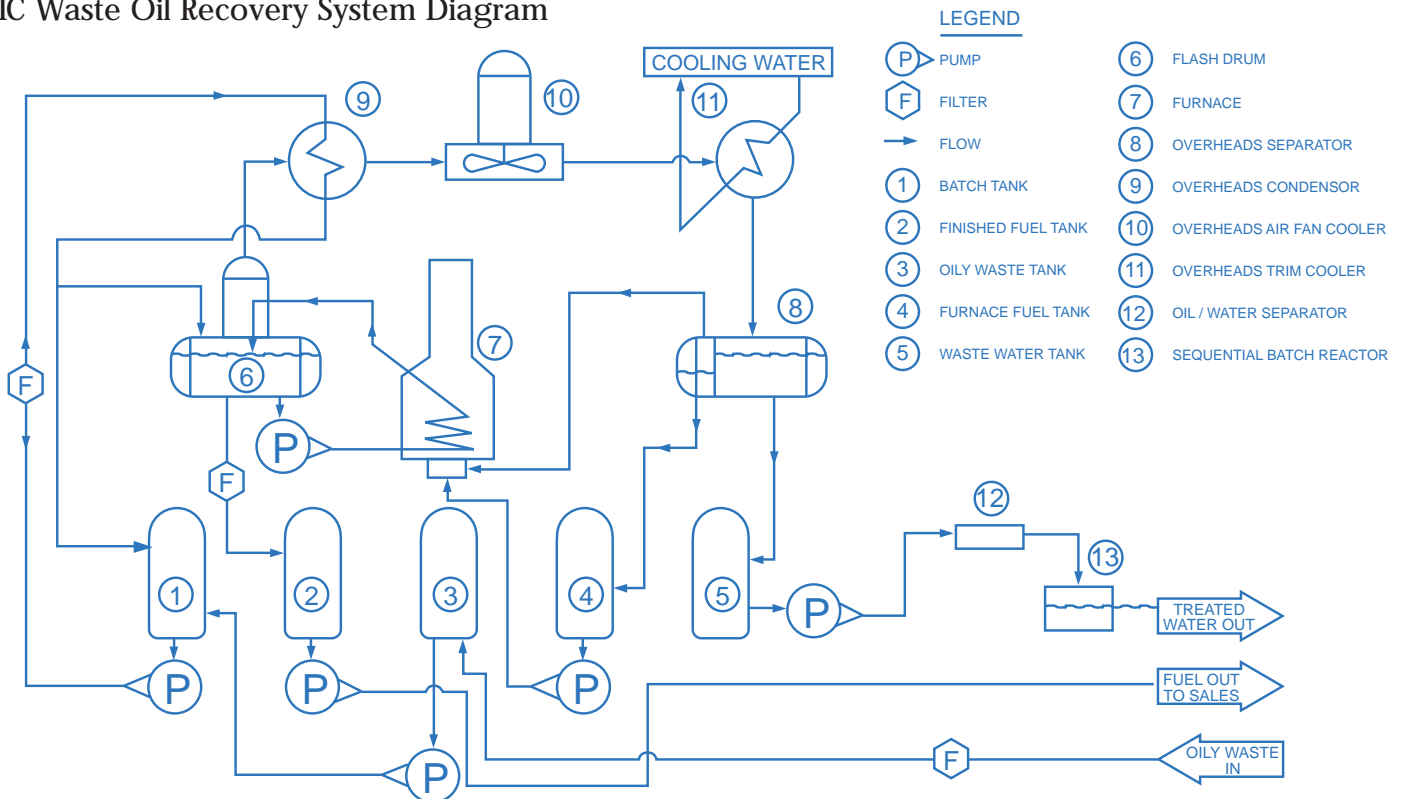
IC Waste Oil Recovery System Diagram

LEGEND

P PUMP
F FILTER
FLOW
1 BATCH TANK
2 FINISHED FUEL TANK
3 OILY WASTE TANK
4 FURNACE FUEL TANK
5 WASTE WATER TANK
6 FLASH DRUM
7 FURNACE
8 OVERHEADS SEPARATOR
9 OVERHEADS CONDENSOR
10 OVERHEADS AIR FAN COOLER
11 OVERHEADS TRIM COOLER
12 OIL / WATER SEPARATOR
13 SEQUENTIAL BATCH REACTOR

COOLING WATER

9 10 11 8 7 6 F P F 1 2 3 4 5 P 12 13

TREATED WATER OUT

P P P P

FUEL OUT TO SALES

F

OILY WASTE IN